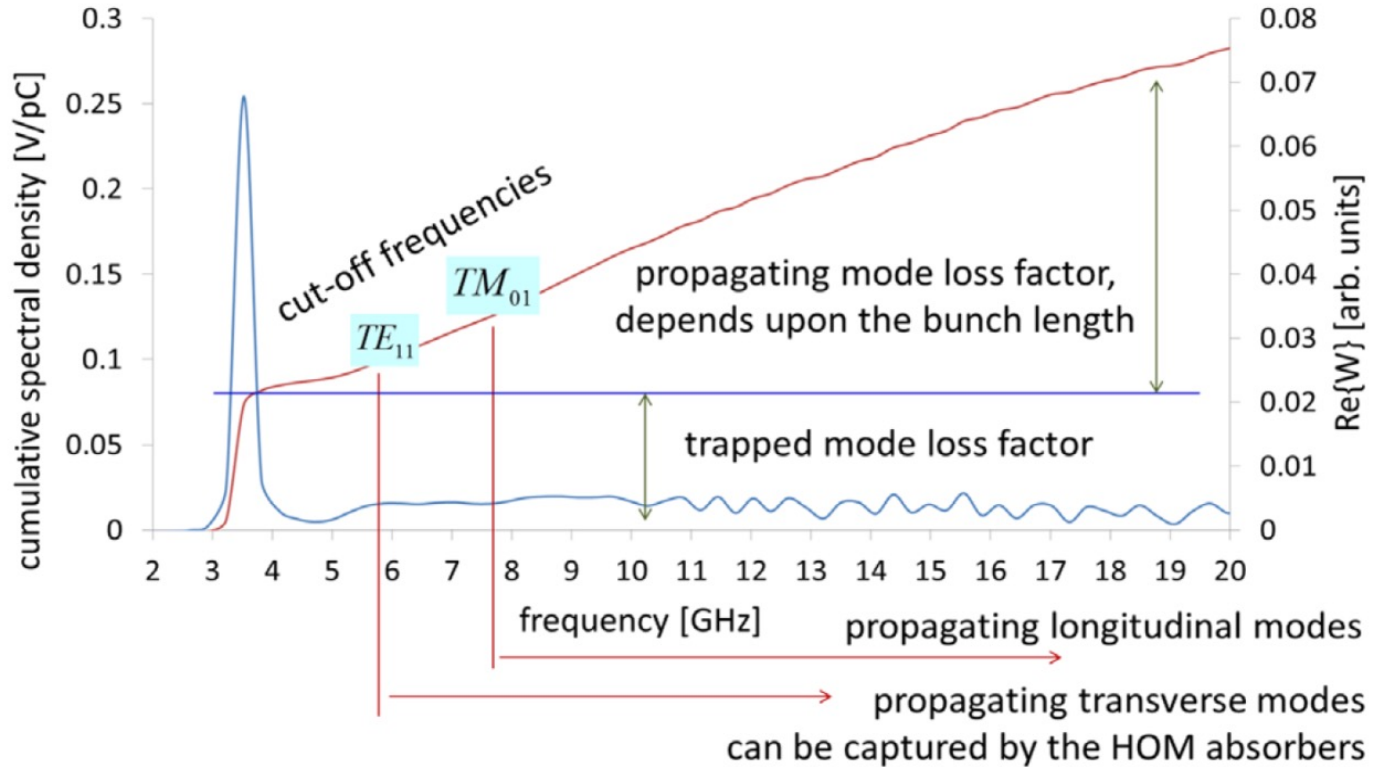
cumulative spectral density [V/pC]

0.3
0.25
0.2
0.15
0.1
0.05
0

Re{W} [arb. units]

0.08
0.07
0.06
0.05
0.04
0.03
0.02
0.01
0

cut-off frequencies

$TM_{01}$

$TE_{11}$

propagating mode loss factor, depends upon the bunch length

trapped mode loss factor

2 3 4 5 6 7 8 9 10 11 12 13 14 15 16 17 18 19 20

frequency [GHz]

propagating longitudinal modes

propagating transverse modes can be captured by the HOM absorbers